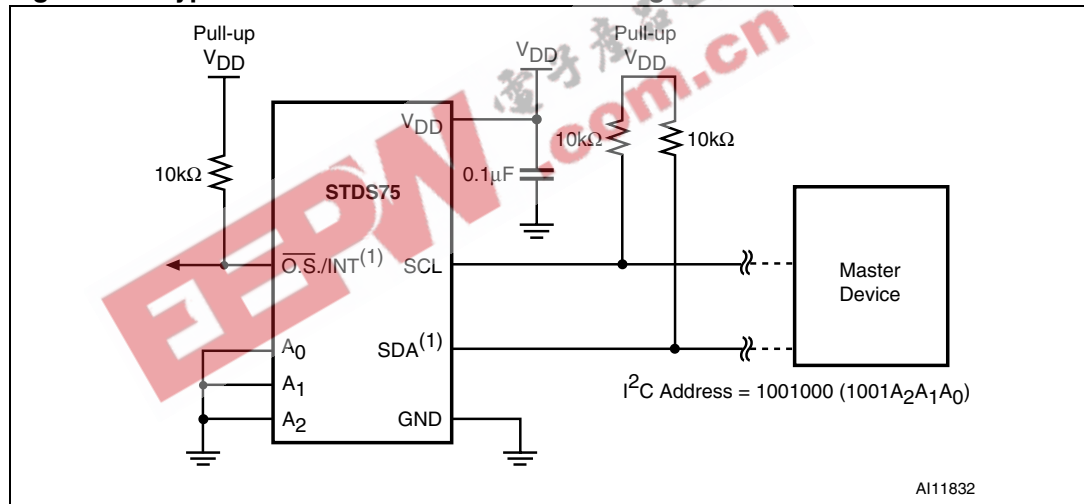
Pull-up
$V_{DD}$

$V_{DD}$

Pull-up
$V_{DD}$

$V_{DD}$

10kΩ

10kΩ

10kΩ

0.1µF

STDS75

$\overline{O.S.}/INT^{(1)}$

SCL

Master Device

$A_0$

$SDA^{(1)}$

$A_1$

$A_2$

GND

$I^2C$ Address = 1001000 ($1001A_2A_1A_0$)

.com.cn

EEPW

AI11832